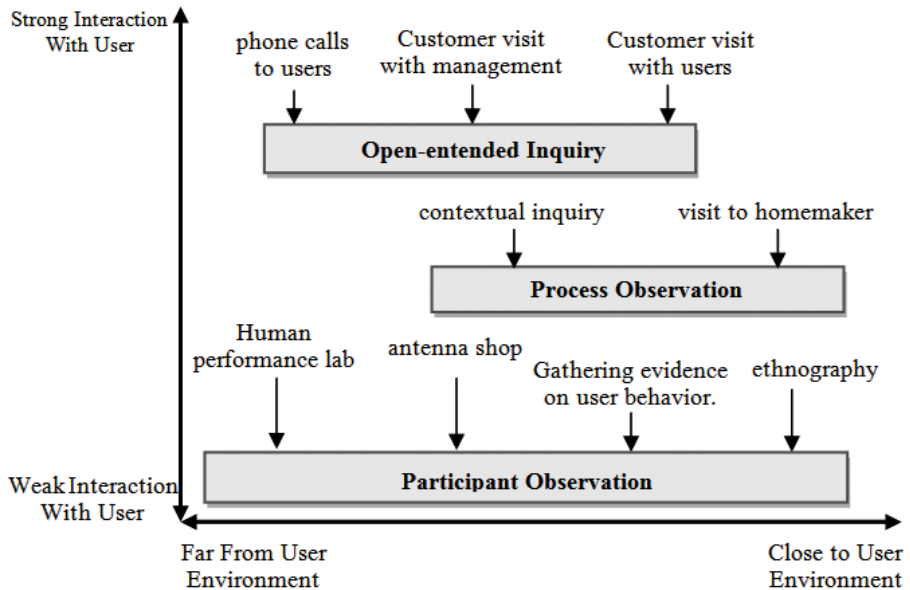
Strong Interaction With User

phone calls to users

Customer visit with management

Customer visit with users

Open-entended Inquiry

contextual inquiry

visit to homemaker

Process Observation

Human performance lab

antenna shop

Gathering evidence on user behavior.

ethnography

Participant Observation

Weak Interaction With User

Far From User Environment

Close to User Environment